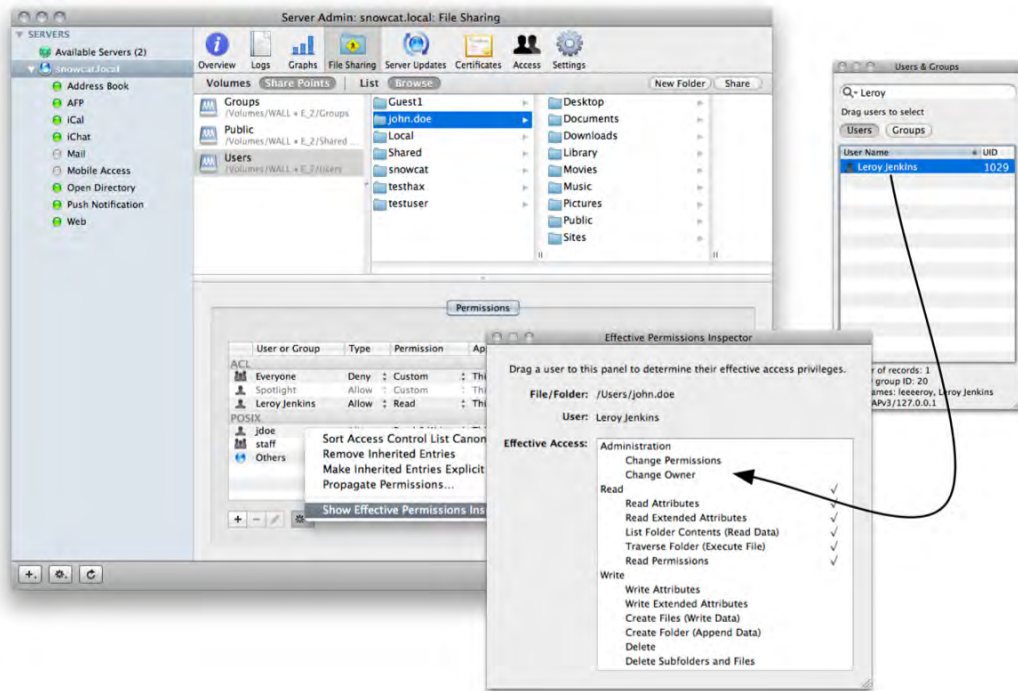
Server Admin: snowcat.local: File Sharing

SERVERS
Available Servers (2)
snowcat.local
Address Book
AFP
iCal
iChat
Mail
Mobile Access
Open Directory
Push Notification
Web

Overview Logs Graphs File Sharing Server Updates Certificates Access Settings

Volumes Share Points List Browse New Folder Share

Groups
/Volumes/WALL + E_2/Groups
Public
/Volumes/WALL + E_2/Shared ...
Users
/Volumes/WALL + E_2/Users

Guest1
john.doe
Local
Shared
snowcat
testhax
testuser

Desktop
Documents
Downloads
Library
Movies
Music
Pictures
Public
Sites

Permissions

| User or Group | Type | Permission | Ap |
|---|---|---|---|
| ACL | | | |
| Everyone | Deny | Custom | Thi |
| Spotlight | Allow | Custom | Thi |
| Leroy Jenkins | Allow | Read | Thi |
| POSIX | | | |
| jdoe | | | |
| staff | | | |
| Others | | | |

Sort Access Control List Canon
Remove Inherited Entries
Make Inherited Entries Explicit
Propagate Permissions...
Show Effective Permissions Ins

Users & Groups
Leroy
Drag users to select
Users Groups
| User Name | UID |
|---|---|
| Leroy Jenkins | 1029 |
r of records: 1
group ID: 20
ames: leeeeroy, Leroy Jenkins
APv3/127.0.0.1

Effective Permissions Inspector
Drag a user to this panel to determine their effective access privileges.
File/Folder: /Users/john.doe
User: Leroy Jenkins
Effective Access:
Administration
Change Permissions
Change Owner
Read
Read Attributes √
Read Extended Attributes √
List Folder Contents (Read Data) √
Traverse Folder (Execute File) √
Read Permissions √
Write
Write Attributes
Write Extended Attributes
Create Files (Write Data)
Create Folder (Append Data)
Delete
Delete Subfolders and Files